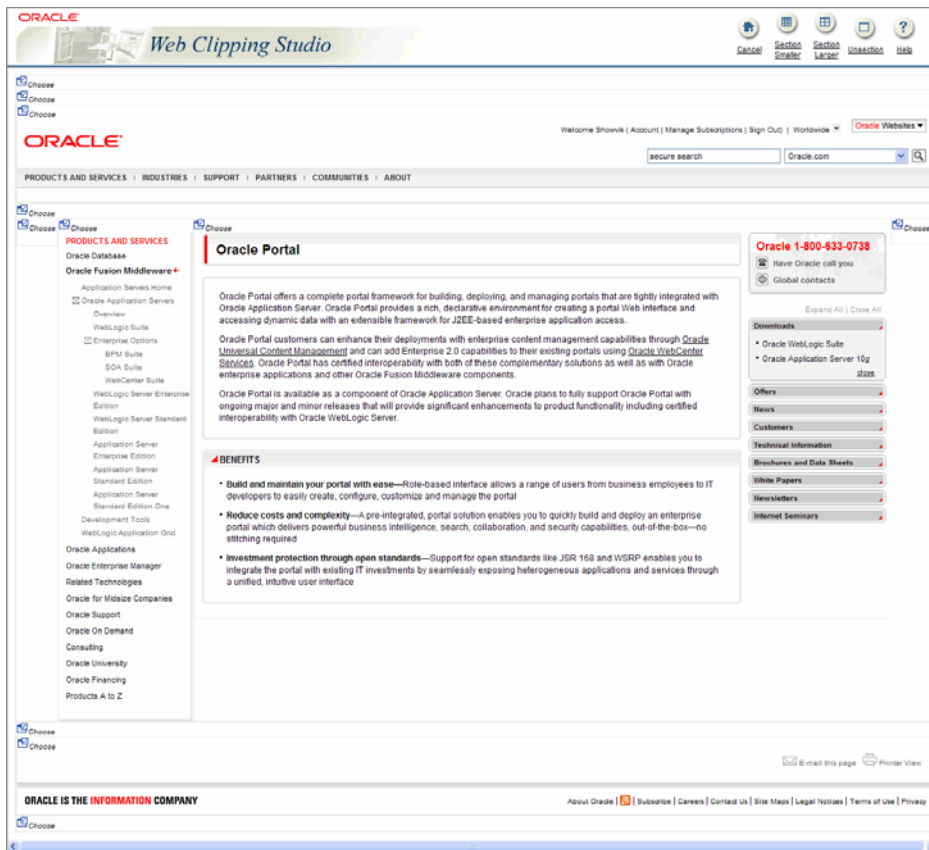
ORACLE
Web Clipping Studio

Cancel | Section Smaller | Section Larger | Unsection | Help

Choose
Choose
Choose

ORACLE

Welcome Showvik ( Account | Manage Subscriptions | Sign Out ) | Worldwide | Oracle Websites

secure search | Oracle.com

PRODUCTS AND SERVICES | INDUSTRIES | SUPPORT | PARTNERS | COMMUNITIES | ABOUT

Choose
Choose Choose

PRODUCTS AND SERVICES
Oracle Database
Oracle Fusion Middleware
Application Servers Home
Oracle Application Servers
Overview
WebLogic Suite
Enterprise Options
BPM Suite
SOA Suite
WebCenter Suite
WebLogic Server Enterprise Edition
WebLogic Server Standard Edition
Application Server Enterprise Edition
Application Server Standard Edition
Application Server Standard Edition One
Development Tools
WebLogic Application Grid
Oracle Applications
Oracle Enterprise Manager
Related Technologies
Oracle for Midsize Companies
Oracle Support
Oracle On Demand
Consulting
Oracle University
Oracle Financing
Products A to Z

Choose

Oracle Portal

Oracle Portal offers a complete portal framework for building, deploying, and managing portals that are tightly integrated with Oracle Application Server. Oracle Portal provides a rich, declarative environment for creating a portal Web interface and accessing dynamic data with an extensible framework for J2EE-based enterprise application access.

Oracle Portal customers can enhance their deployments with enterprise content management capabilities through Oracle Universal Content Management and can add Enterprise 2.0 capabilities to their existing portals using Oracle WebCenter Services. Oracle Portal has certified interoperability with both of these complementary solutions as well as with Oracle enterprise applications and other Oracle Fusion Middleware components.

Oracle Portal is available as a component of Oracle Application Server. Oracle plans to fully support Oracle Portal with ongoing major and minor releases that will provide significant enhancements to product functionality including certified interoperability with Oracle WebLogic Server.

BENEFITS

• Build and maintain your portal with ease—Role-based interface allows a range of users from business employees to IT developers to easily create, configure, customize and manage the portal

• Reduce costs and complexity—A pre-integrated, portal solution enables you to quickly build and deploy an enterprise portal which delivers powerful business intelligence, search, collaboration, and security capabilities, out-of-the-box—no stitching required

• Investment protection through open standards—Support for open standards like JSR 168 and WSRP enables you to integrate the portal with existing IT investments by seamlessly exposing heterogeneous applications and services through a unified, intuitive user interface

Choose

Oracle 1-800-633-0738
Have Oracle call you
Global contacts

Expand All | Close All

Downloads
• Oracle WebLogic Suite
• Oracle Application Server 10g
close
Offers
News
Customers
Technical Information
Brochures and Data Sheets
White Papers
Newsletters
Internet Seminars

Choose
Choose

E-mail this page | Printer View

ORACLE IS THE INFORMATION COMPANY

About Oracle | | Subscribe | Careers | Contact Us | Site Maps | Legal Notices | Terms of Use | Privacy

Choose